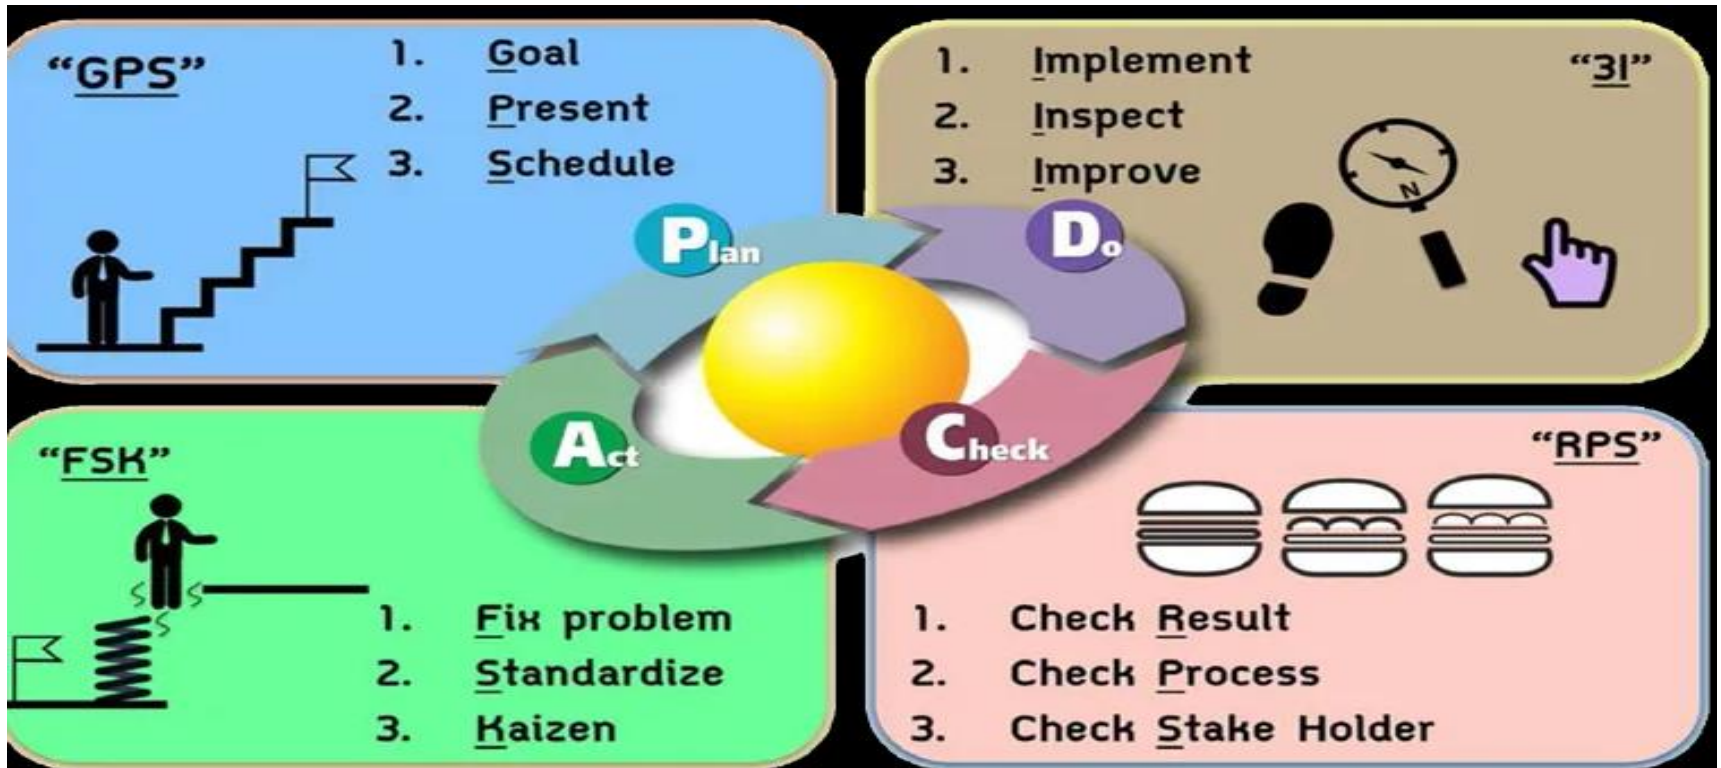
"GPS"

1. Goal
2. Present
3. Schedule

1. Implement
2. Inspect
3. Improve

"3I"

Plan

Do

N

Act

Check

"FSK"

1. Fix problem
2. Standardize
3. Kaizen

"RPS"

1. Check Result
2. Check Process
3. Check Stake Holder